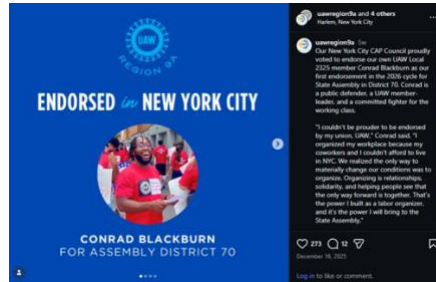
UAW
REGION 9A

ENDORSED in NEW YORK CITY

CONRAD BLACKBURN
FOR ASSEMBLY DISTRICT 70

uawregion9a and 4 others
Harlem, New York City

uawregion9a 5w
Our New York City CAP Council proudly voted to endorse our own UAW Local 2325 member Conrad Blackburn as our first endorsement in the 2026 cycle for State Assembly in District 70. Conrad is a public defender, a UAW memberleader, and a committed fighter for the working class.

"I couldn't be prouder to be endorsed by my union, UAW," Conrad said. "I organized my workplace because my coworkers and I couldn't afford to live in NYC. We realized the only way to materially change our conditions was to organize. Organizing is relationships, solidarity, and helping people see that the only way forward is together. That's the power I built as a labor organizer, and it's the power I will bring to the State Assembly."

273 12

December 16, 2025

Log in to like or comment.